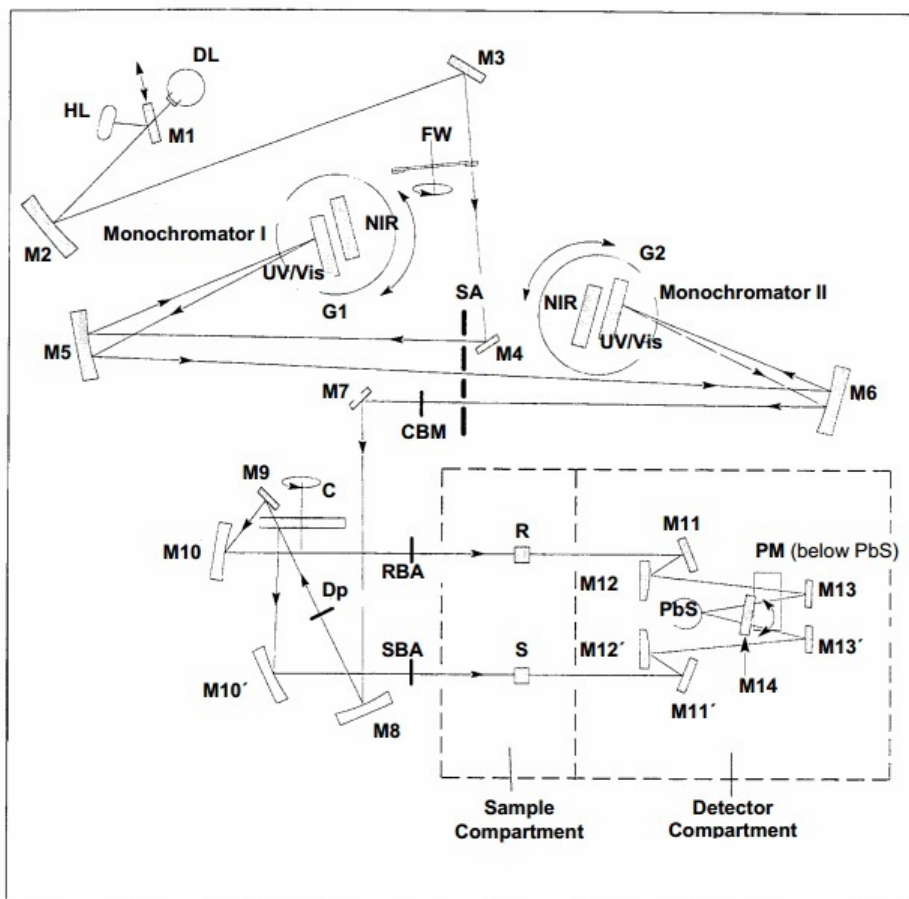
DL
M3
HL
M1
FW
M2
Monochromator I
NIR
UV/Vis
G2
G1
SA
NIR
Monochromator II
M5
M4
UV/Vis
M7
M6
CBM
M9
C
M10
R
M11
RBA
PM (below PbS)
M12
M13
Dp
PbS
SBA
S
M12´
M13´
M10´
M14
M11´
M8
Sample Compartment
Detector Compartment